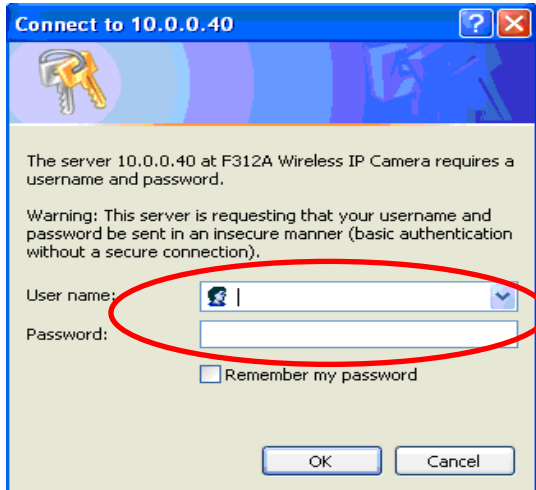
Connect to 10.0.0.40

?

The server 10.0.0.40 at F312A Wireless IP Camera requires a username and password.

Warning: This server is requesting that your username and password be sent in an insecure manner (basic authentication without a secure connection).

User name:

Password:

Remember my password

OK

Cancel